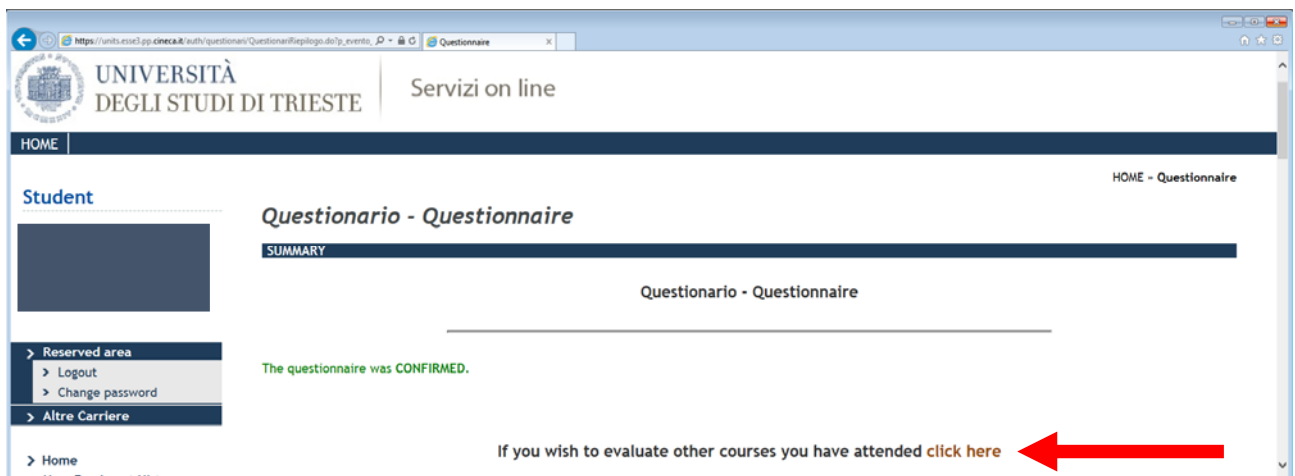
https://units.esse3.pp.cineca.it/auth/questionari/QuestionariRiepilogo.do?p_evento_
Questionnaire

UNIVERSITÀ DEGLI STUDI DI TRIESTE
Servizi on line

HOME

HOME » Questionnaire

Student

Questionario - Questionnaire

SUMMARY

Questionario - Questionnaire

The questionnaire was CONFIRMED.

Reserved area
Logout
Change password
Altre Carriere

Home

If you wish to evaluate other courses you have attended click here